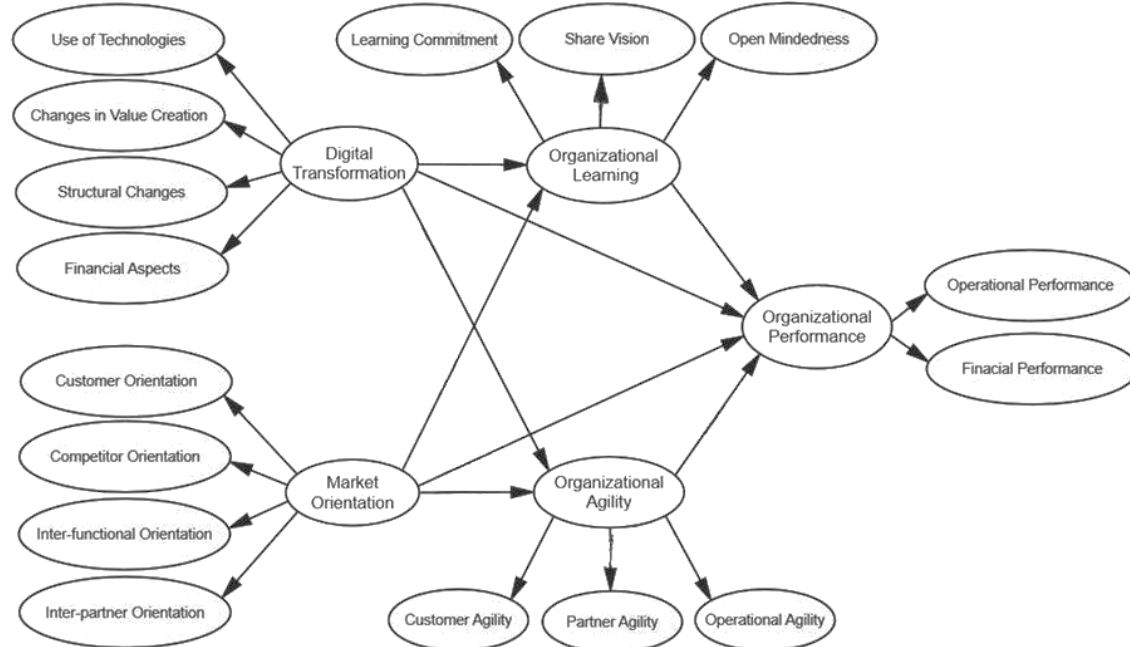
Use of Technologies

Changes in Value Creation

Structural Changes

Financial Aspects

Digital Transformation

Learning Commitment

Share Vision

Open Mindedness

Organizational Learning

Organizational Performance

Operational Performance

Finacial Performance

Customer Orientation

Competitor Orientation

Inter-functional Orientation

Inter-partner Orientation

Market Orientation

Organizational Agility

Customer Agility

Partner Agility

Operational Agility